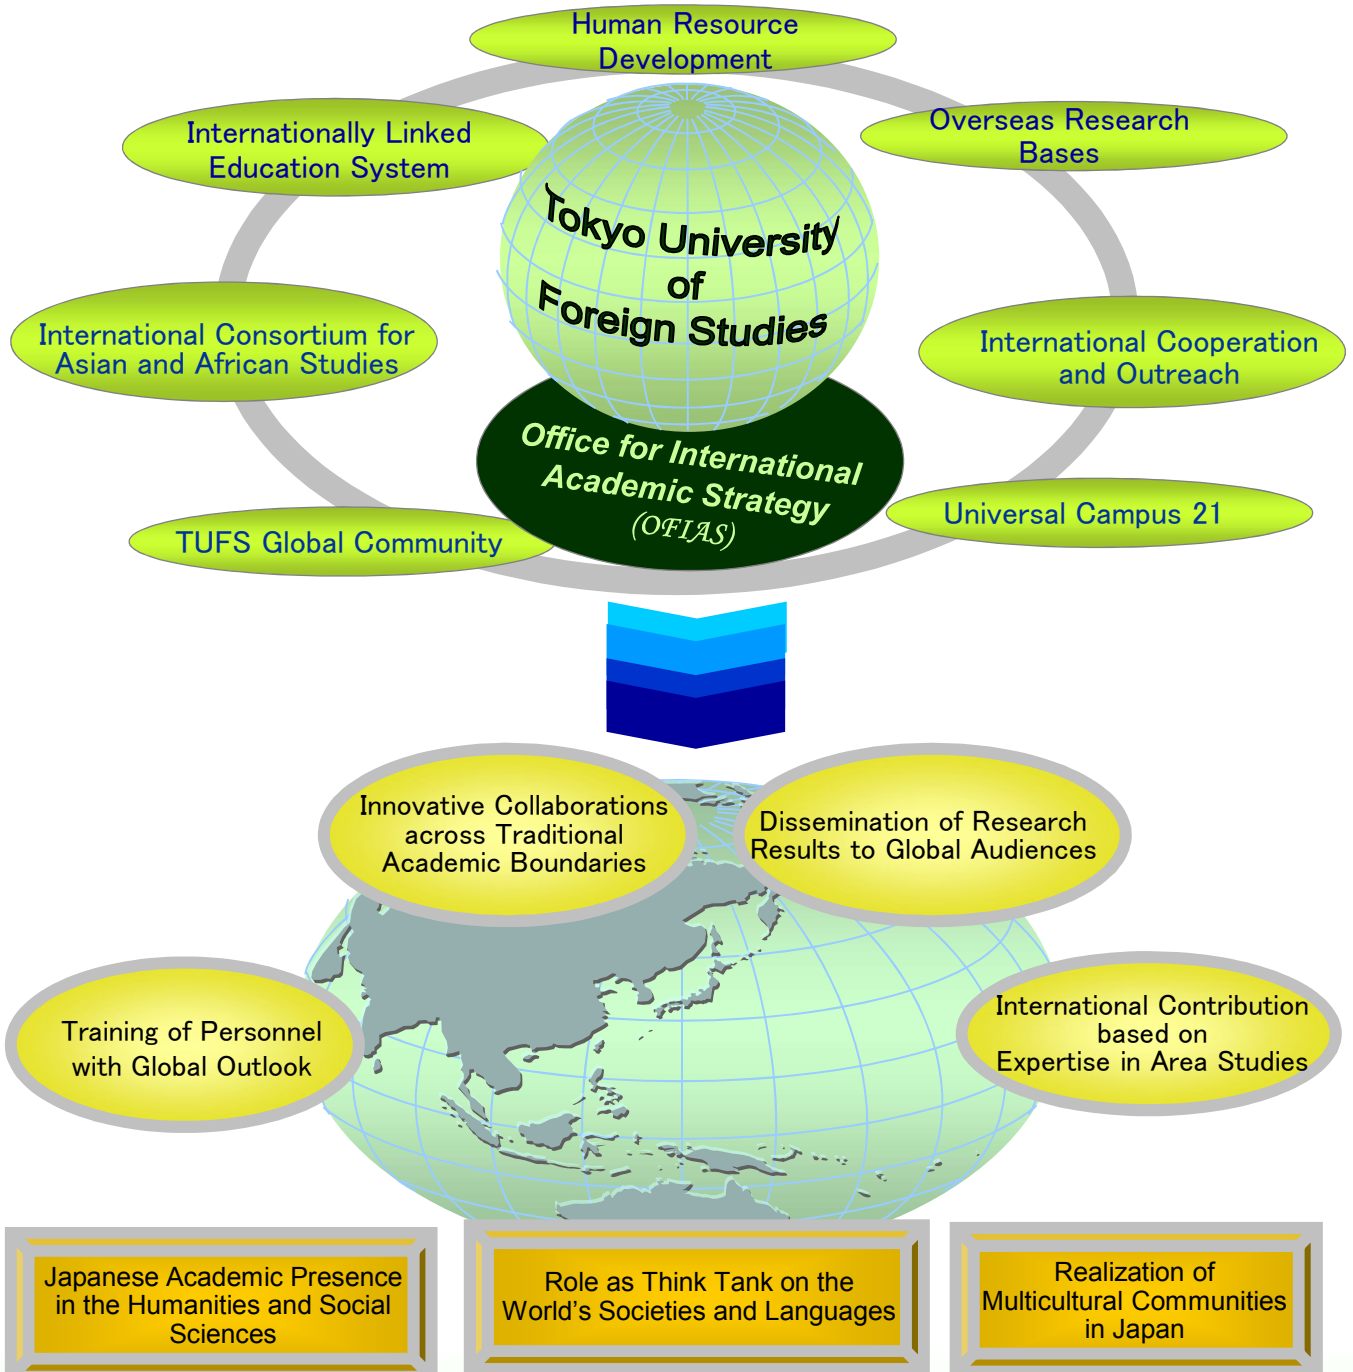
Human Resource Development

Internationally Linked Education System

Overseas Research Bases

Tokyo University of Foreign Studies

International Consortium for Asian and African Studies

International Cooperation and Outreach

Office for International Academic Strategy (OFIAS)

Universal Campus 21

TUFS Global Community

Innovative Collaborations across Traditional Academic Boundaries

Dissemination of Research Results to Global Audiences

Training of Personnel with Global Outlook

International Contribution based on Expertise in Area Studies

Japanese Academic Presence in the Humanities and Social Sciences

Role as Think Tank on the World’s Societies and Languages

Realization of Multicultural Communities in Japan